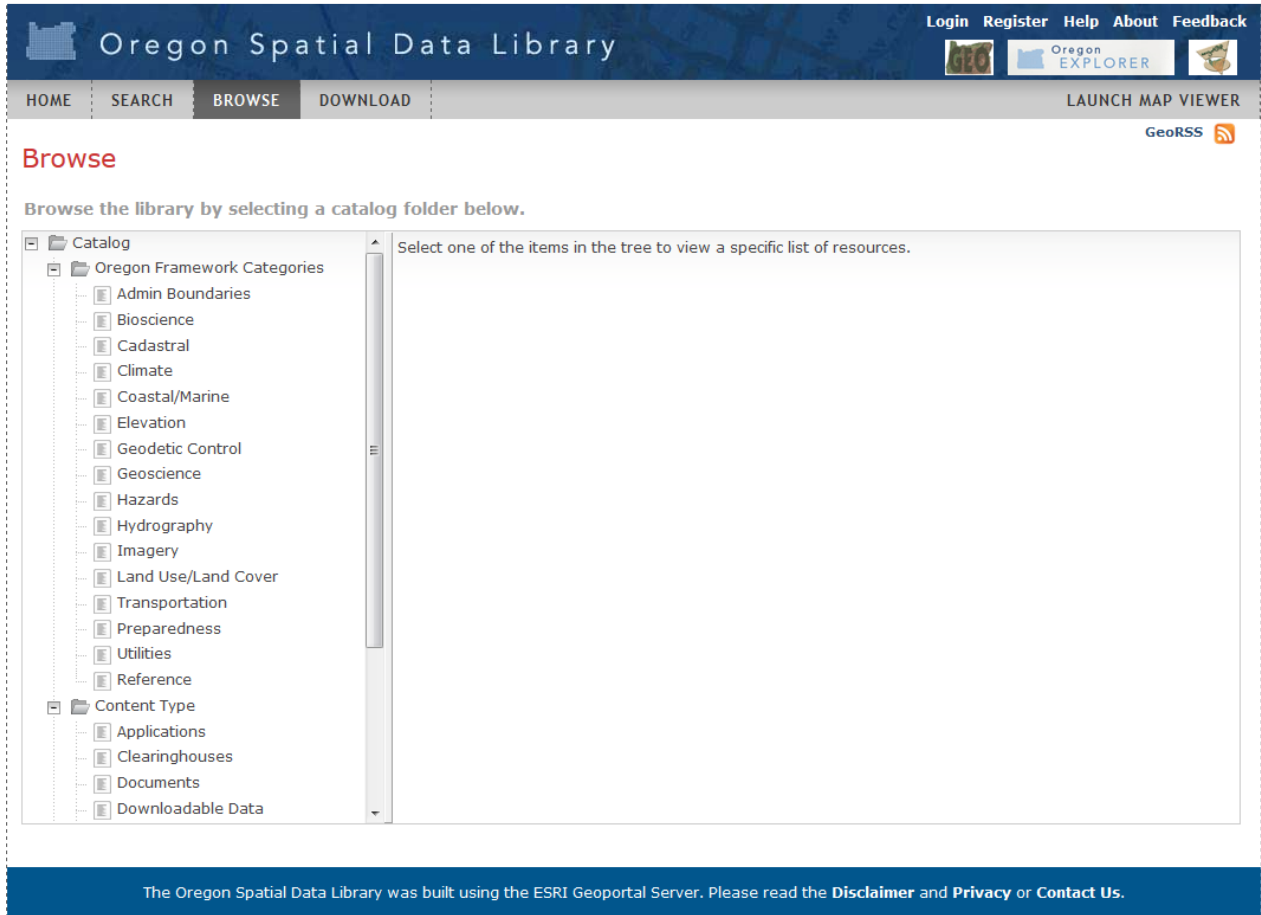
Oregon Spatial Data Library

Login Register Help About Feedback

GEO

Oregon EXPLORER

HOME SEARCH BROWSE DOWNLOAD LAUNCH MAP VIEWER

GeoRSS

Browse

Browse the library by selecting a catalog folder below.

Catalog
Oregon Framework Categories
Admin Boundaries
Bioscience
Cadastral
Climate
Coastal/Marine
Elevation
Geodetic Control
Geoscience
Hazards
Hydrography
Imagery
Land Use/Land Cover
Transportation
Preparedness
Utilities
Reference
Content Type
Applications
Clearinghouses
Documents
Downloadable Data

Select one of the items in the tree to view a specific list of resources.

The Oregon Spatial Data Library was built using the ESRI Geoportal Server. Please read the **Disclaimer** and **Privacy** or **Contact Us**.